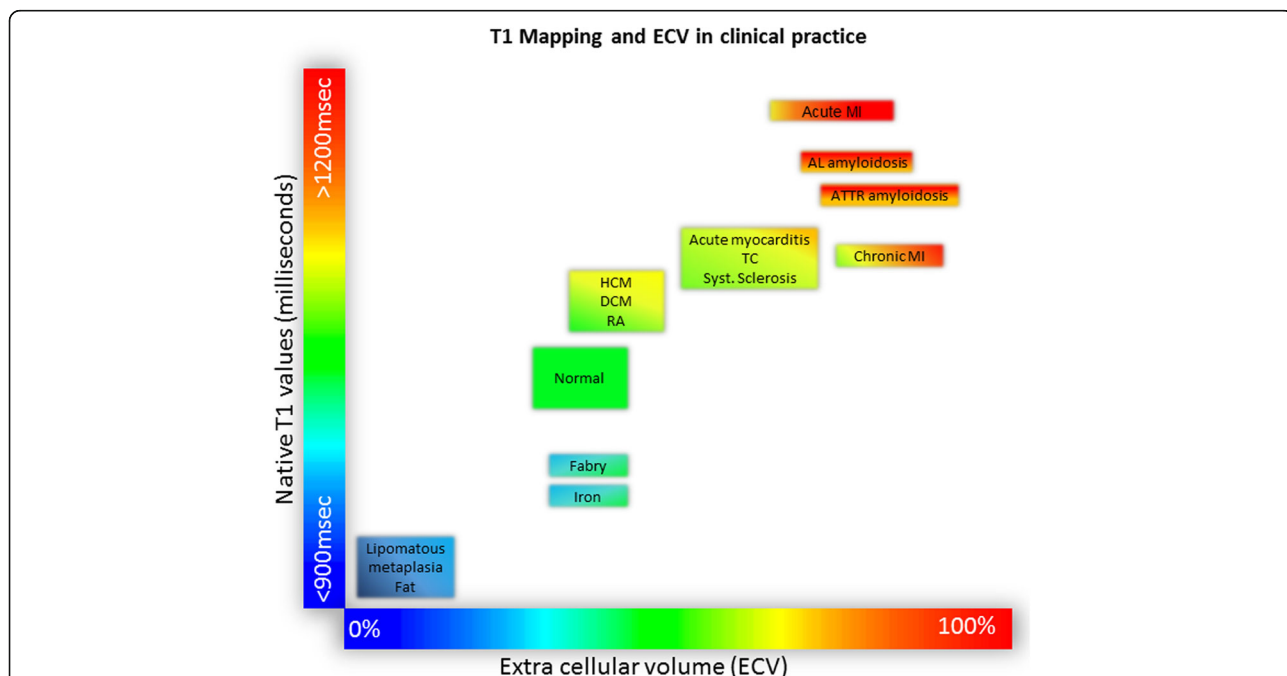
T1 Mapping and ECV in clinical practice

>1200msec

Native T1 values (milliseconds)

<900msec

Acute MI

AL amyloidosis

ATTR amyloidosis

Acute myocarditis
TC
Syst. Sclerosis

Chronic MI

HCM
DCM
RA

Normal

Fabry

Iron

Lipomatous
metaplasia
Fat

0%

100%

Extra cellular volume (ECV)